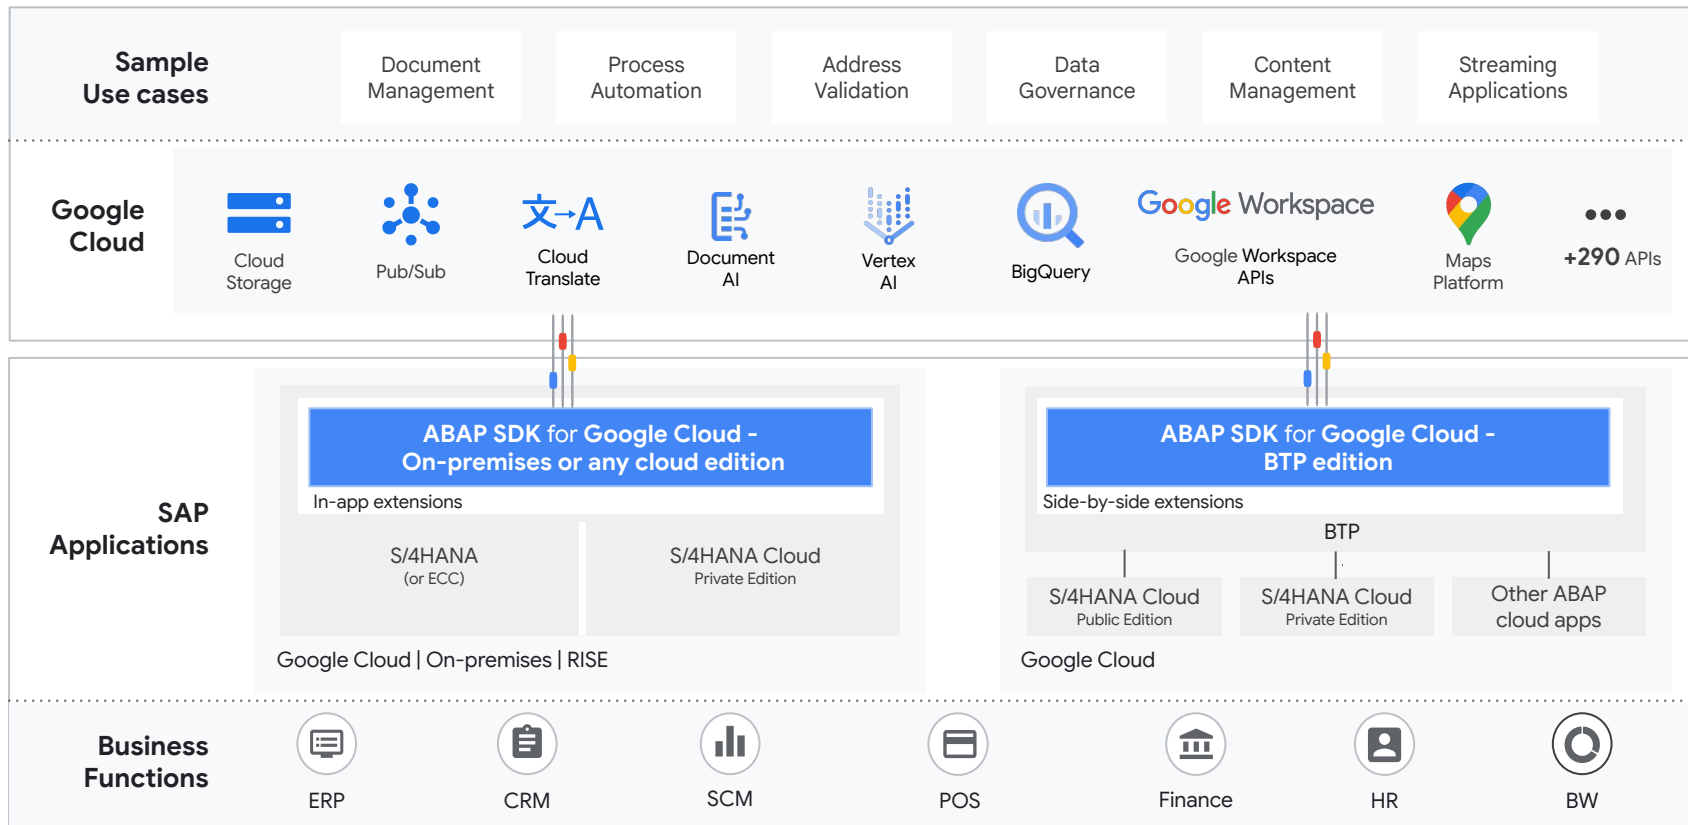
Sample Use cases

Document Management

Process Automation

Address Validation

Data Governance

Content Management

Streaming Applications

Google Cloud

Cloud Storage

Pub/Sub

文→A

Cloud Translate

Document AI

Vertex AI

BigQuery

Google Workspace

Google Workspace APIs

Maps Platform

•••

+290 APIs

SAP Applications

ABAP SDK for Google Cloud - On-premises or any cloud edition

In-app extensions

S/4HANA (or ECC)

S/4HANA Cloud Private Edition

Google Cloud | On-premises | RISE

ABAP SDK for Google Cloud - BTP edition

Side-by-side extensions

BTP

S/4HANA Cloud Public Edition

S/4HANA Cloud Private Edition

Other ABAP cloud apps

Google Cloud

Business Functions

ERP

CRM

SCM

POS

Finance

HR

BW